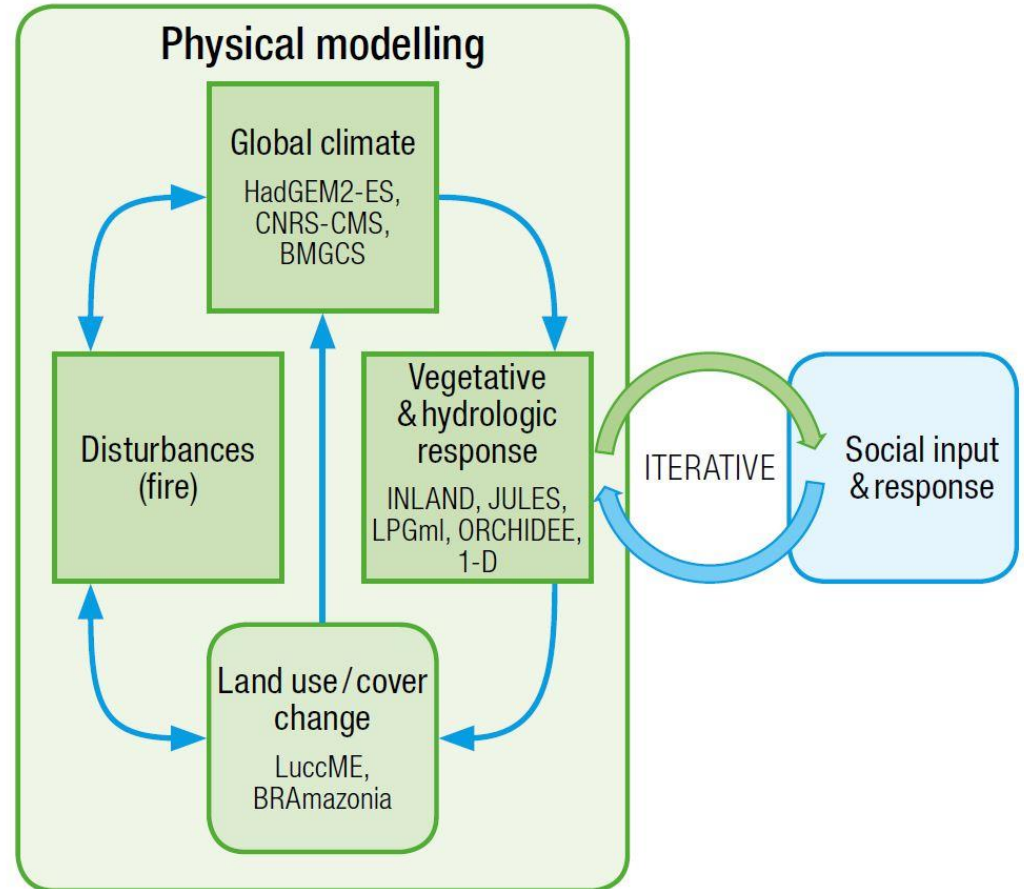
Physical modelling

Global climate
HadGEM2-ES, CNRS-CMS, BMGCS

Disturbances (fire)

Vegetative & hydrologic response
INLAND, JULES, LPGml, ORCHIDEE, 1-D

ITERATIVE

Social input & response

Land use / cover change
LuccME, BRAmazonia